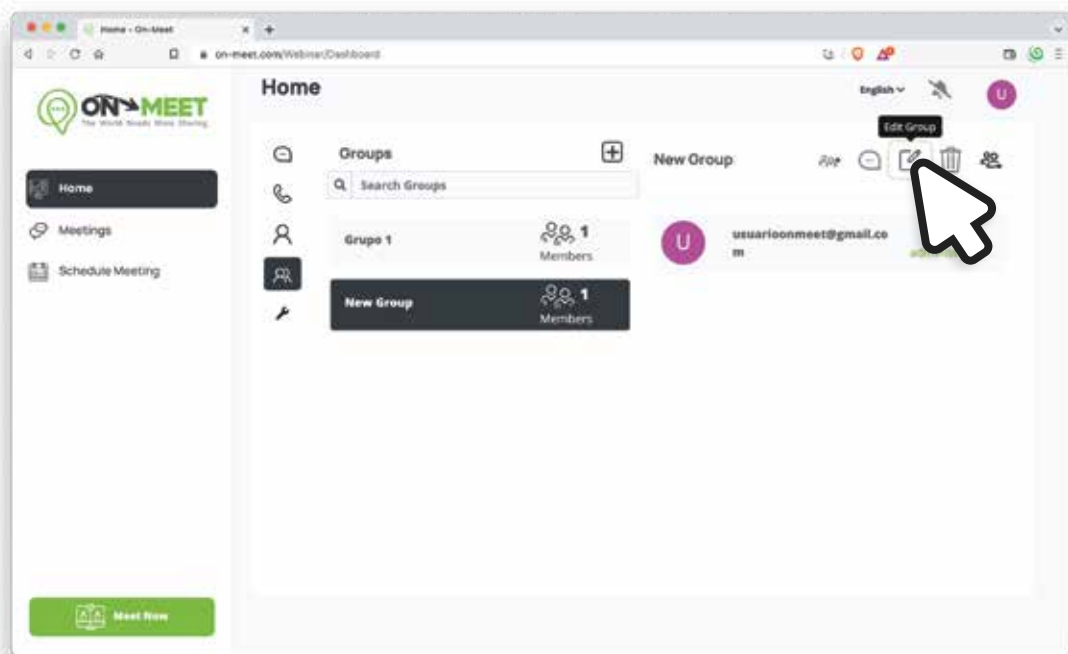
Home - On-Meet
on-meet.com/Webinar/Dashboard

ON MEET
The World Needs More Sharing

Home
Meetings
Schedule Meeting
Meet Now

Home
English
U

Groups
Search Groups
Grupo 1
1
Members
New Group
1
Members

New Group
Edit Group
U
usuarioonmeet@gmail.com
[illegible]